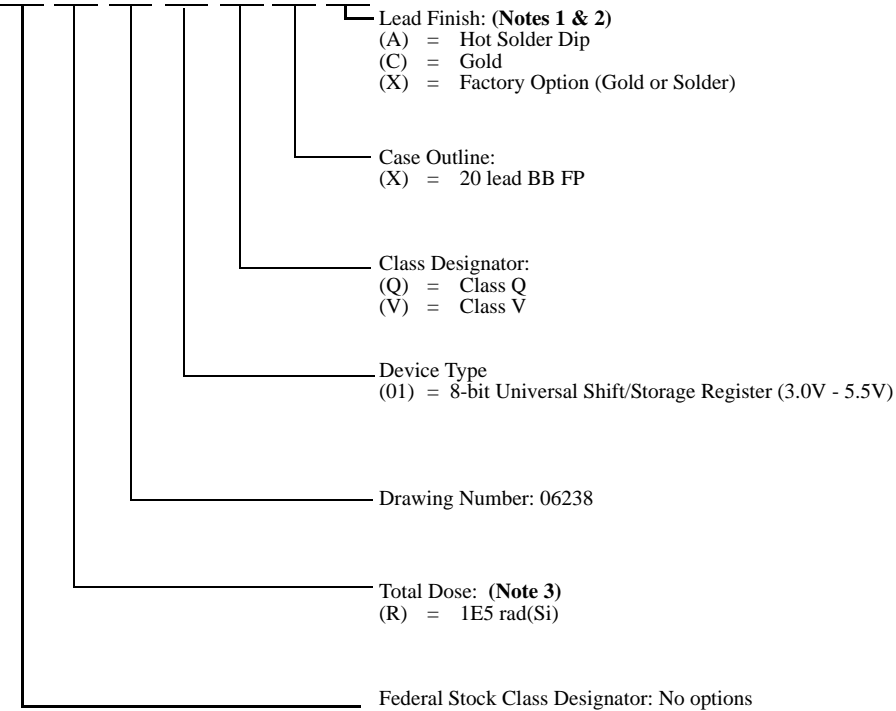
Lead Finish: (**Notes 1 & 2**)
(A) = Hot Solder Dip
(C) = Gold
(X) = Factory Option (Gold or Solder)

Case Outline:
(X) = 20 lead BB FP

Class Designator:
(Q) = Class Q
(V) = Class V

Device Type
(01) = 8-bit Universal Shift/Storage Register (3.0V - 5.5V)

Drawing Number: 06238

Total Dose: (**Note 3**)
(R) = 1E5 rad(Si)

Federal Stock Class Designator: No options